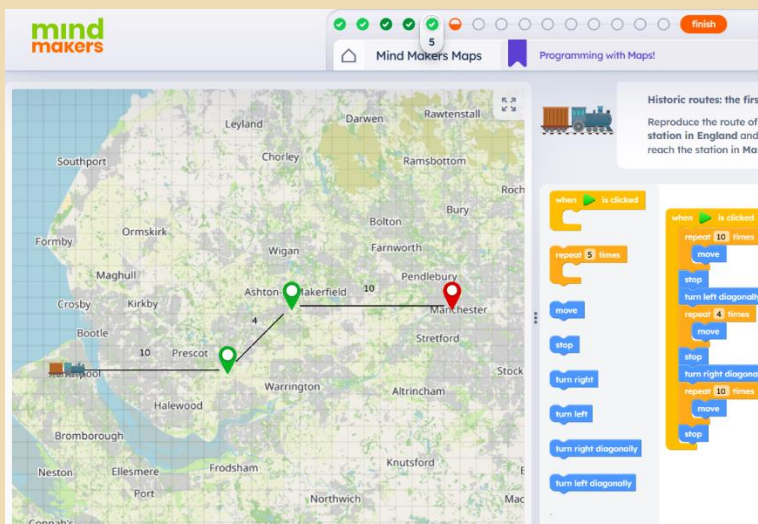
mind makers

5

finish

Mind Makers Maps

Programming with Maps!

Leyland
Darwen
Rawtenstall
Southport
Chorley
Ramsbottom
Roch
Bury
Bolton
Formby
Ormskirk
Wigan
Farnworth
Maghull
Pendlebury
Crosby
Kirkby
Ashton-in-Makerfield
10
Manchester
4
Bootle
Stretford
10
Prescot
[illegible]pool
Stock
Warrington
Altrincham
Halewood
Bromborough
Knutsford
Neston
Ellesmere Port
Frodsham
Northwich
Mac

Historic routes: the firs

Reproduce the route of station in England and reach the station in Ma

when is clicked
repeat 5 times
move
stop
turn right
turn left
turn right diagonally
turn left diagonally

when is clicked
repeat 10 times
move
stop
turn left diagonally
repeat 4 times
move
stop
turn right diagona
repeat 10 times
move
stop